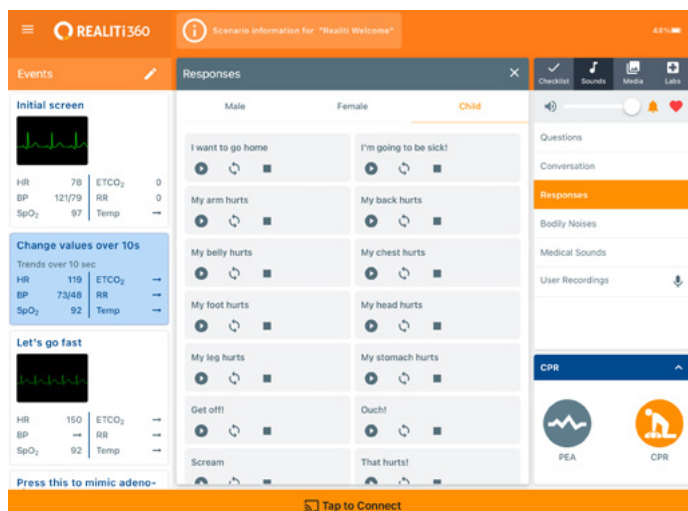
REALITi360

Scenario information for "Realiti Welcome"

46%

Events

Initial screen

| HR | 78 | ETCO$_2$ | 0 |
|---|---|---|---|
| BP | 121/79 | RR | 0 |
| SpO$_2$ | 97 | Temp | → |

Change values over 10s

Trends over 10 sec

| HR | 119 | ETCO$_2$ | → |
|---|---|---|---|
| BP | 73/48 | RR | → |
| SpO$_2$ | 92 | Temp | → |

Let's go fast

| HR | 150 | ETCO$_2$ | → |
|---|---|---|---|
| BP | → | RR | → |
| SpO$_2$ | 92 | Temp | → |

Press this to mimic adeno-

Responses

Male Female Child

I want to go home
I'm going to be sick!
My arm hurts
My back hurts
My belly hurts
My chest hurts
My foot hurts
My head hurts
My leg hurts
My stomach hurts
Get off!
Ouch!
Scream
That hurts!

Checklist Sounds Media Labs

Questions
Conversation
Responses
Bodily Noises
Medical Sounds
User Recordings

CPR

PEA CPR

Tap to Connect